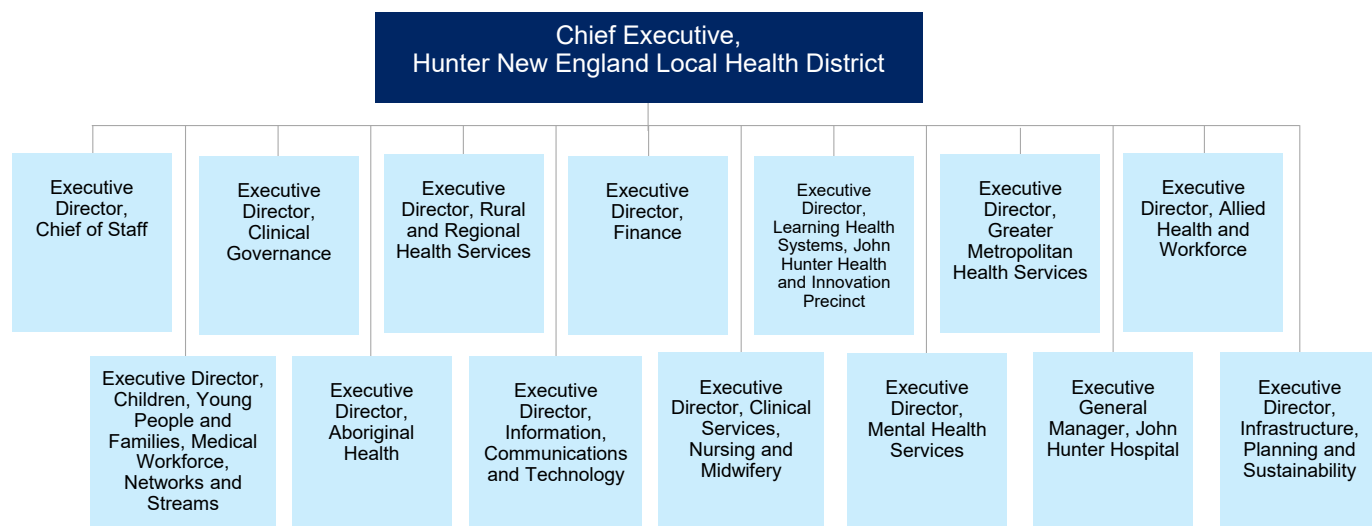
Chief Executive,
Hunter New England Local Health District

Executive Director, Chief of Staff

Executive Director, Clinical Governance

Executive Director, Rural and Regional Health Services

Executive Director, Finance

Executive Director, Learning Health Systems, John Hunter Health and Innovation Precinct

Executive Director, Greater Metropolitan Health Services

Executive Director, Allied Health and Workforce

Executive Director, Children, Young People and Families, Medical Workforce, Networks and Streams

Executive Director, Aboriginal Health

Executive Director, Information, Communications and Technology

Executive Director, Clinical Services, Nursing and Midwifery

Executive Director, Mental Health Services

Executive General Manager, John Hunter Hospital

Executive Director, Infrastructure, Planning and Sustainability